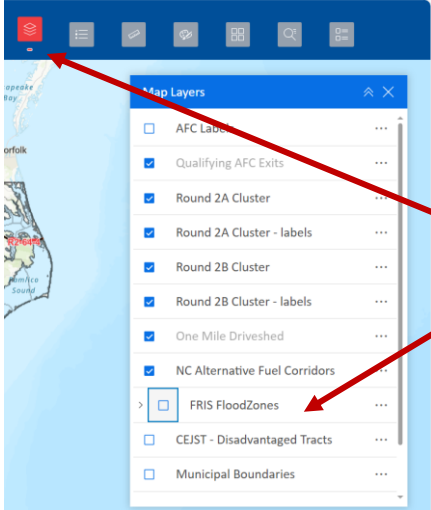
Map Layers

AFC Label

Qualifying AFC Exits

Round 2A Cluster

Round 2A Cluster - labels

Round 2B Cluster

Round 2B Cluster - labels

One Mile Driveshed

NC Alternative Fuel Corridors

FRIS FloodZones

CEJST - Disadvantaged Tracts

Municipal Boundaries

apeake
ay
orfolk
mlico
Sound